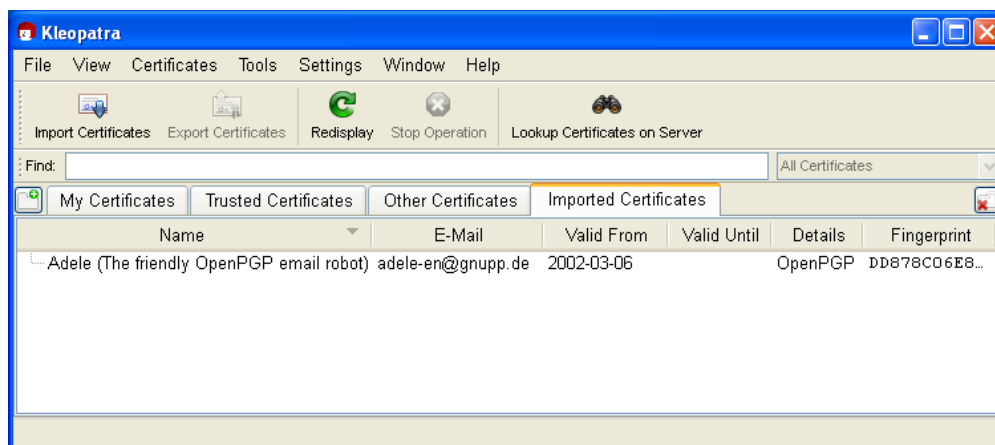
Kleopatra

File View Certificates Tools Settings Window Help

Import Certificates Export Certificates Redisplay Stop Operation Lookup Certificates on Server

Find: All Certificates

My Certificates Trusted Certificates Other Certificates Imported Certificates

| Name | E-Mail | Valid From | Valid Until | Details | Fingerprint |
|---|---|---|---|---|---|
| Adele (The friendly OpenPGP email robot) | adele-en@gnupp.de | 2002-03-06 | | OpenPGP | DD878C06E8... |